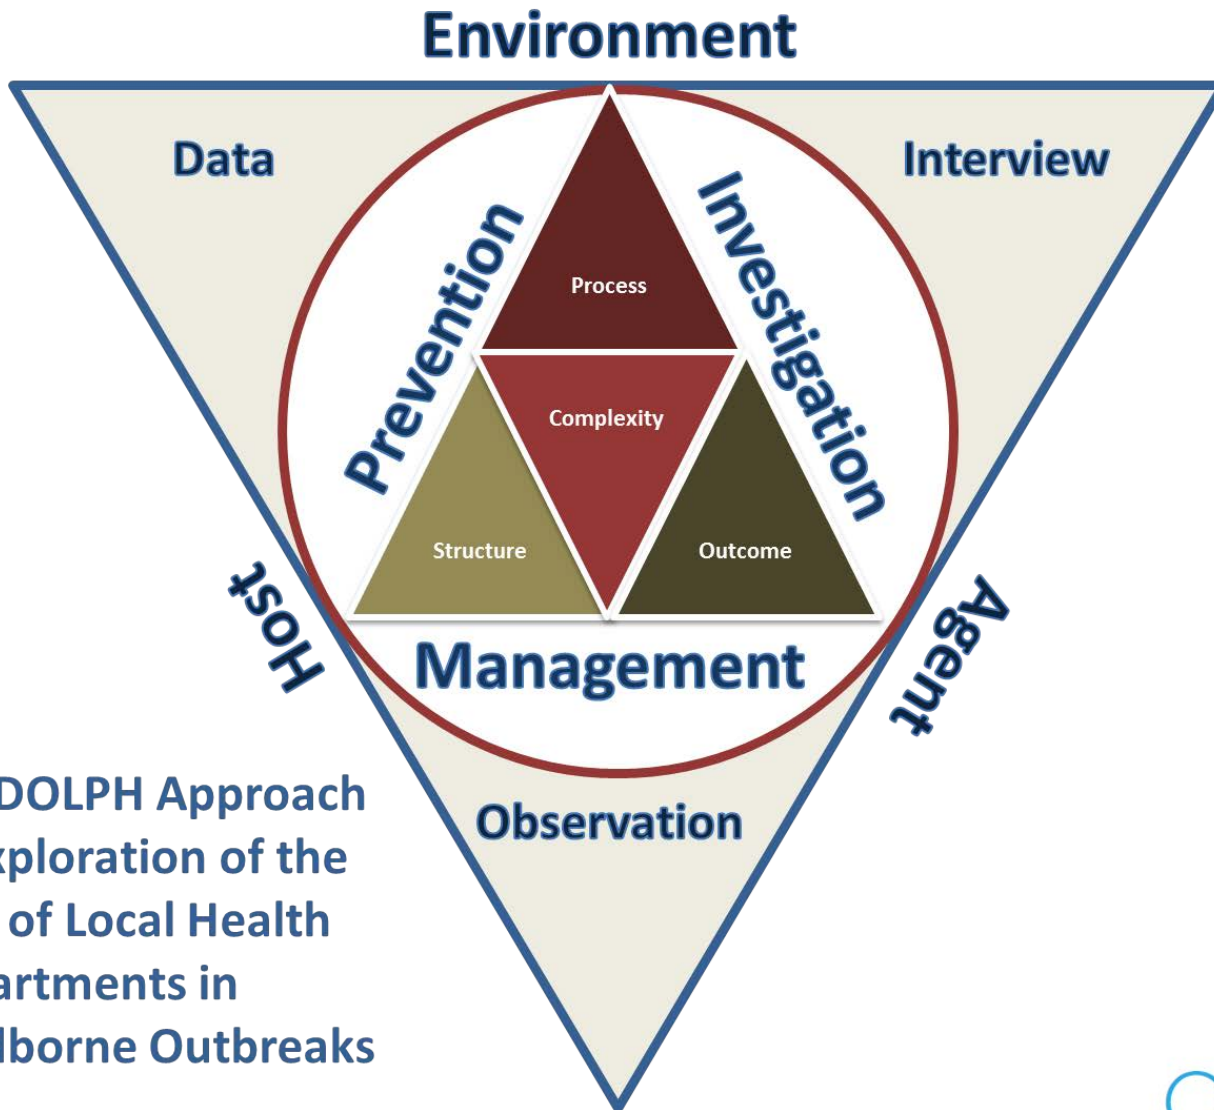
Environment

Data

Interview

Prevention

Investigation

Process

Complexity

Structure

Outcome

Host

Agent

Management

Observation

DOLPH Approach
xploration of the
of Local Health
artments in
lborne Outbreaks